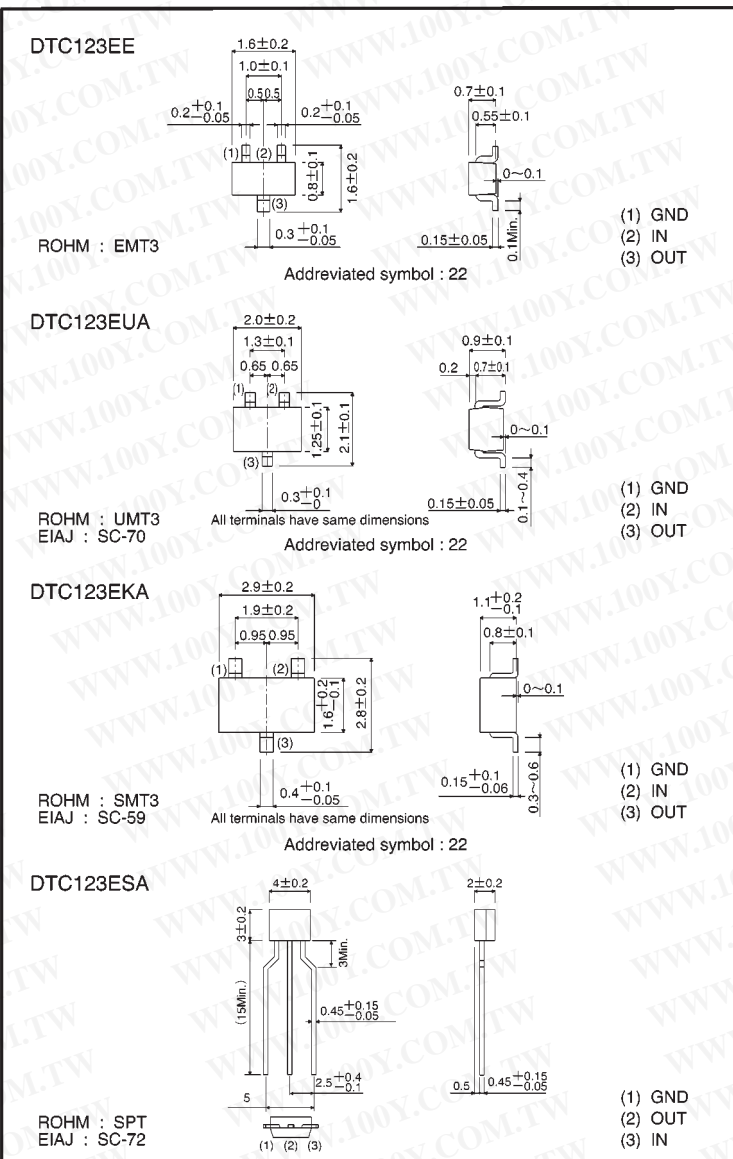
DTC123EE

$1.6\pm0.2$
$1.0\pm0.1$
0.5 0.5
$0.2^{+0.1}_{-0.05}$
$0.2^{+0.1}_{-0.05}$
(1) (2)
$0.8\pm0.1$
$1.6\pm0.2$
(3)
$0.3^{+0.1}_{-0.05}$
$0.7\pm0.1$
$0.55\pm0.1$
$0\sim0.1$
$0.15\pm0.05$
0.1Min.

ROHM : EMT3

Addreviated symbol : 22

(1) GND
(2) IN
(3) OUT

DTC123EUA

$2.0\pm0.2$
$1.3\pm0.1$
0.65 0.65
(1) (2)
$1.25\pm0.1$
$2.1\pm0.1$
(3)
$0.3^{+0.1}_{-0}$
$0.9\pm0.1$
0.2 $0.7\pm0.1$
$0\sim0.1$
$0.15\pm0.05$
$0.1\sim0.4$

ROHM : UMT3
EIAJ : SC-70

All terminals have same dimensions

Addreviated symbol : 22

(1) GND
(2) IN
(3) OUT

DTC123EKA

$2.9\pm0.2$
$1.9\pm0.2$
0.95 0.95
(1) (2)
$1.6^{+0.2}_{-0.1}$
$2.8\pm0.2$
(3)
$0.4^{+0.1}_{-0.05}$
$1.1^{+0.2}_{-0.1}$
$0.8\pm0.1$
$0\sim0.1$
$0.15^{+0.1}_{-0.06}$
$0.3\sim0.6$

ROHM : SMT3
EIAJ : SC-59

All terminals have same dimensions

Addreviated symbol : 22

(1) GND
(2) IN
(3) OUT

DTC123ESA

$4\pm0.2$
$3\pm0.2$
3Min.
(15Min.)
$0.45^{+0.15}_{-0.05}$
$2.5^{+0.4}_{-0.1}$
5
(1) (2) (3)
$2\pm0.2$
0.5
$0.45^{+0.15}_{-0.05}$

ROHM : SPT
EIAJ : SC-72

(1) GND
(2) OUT
(3) IN